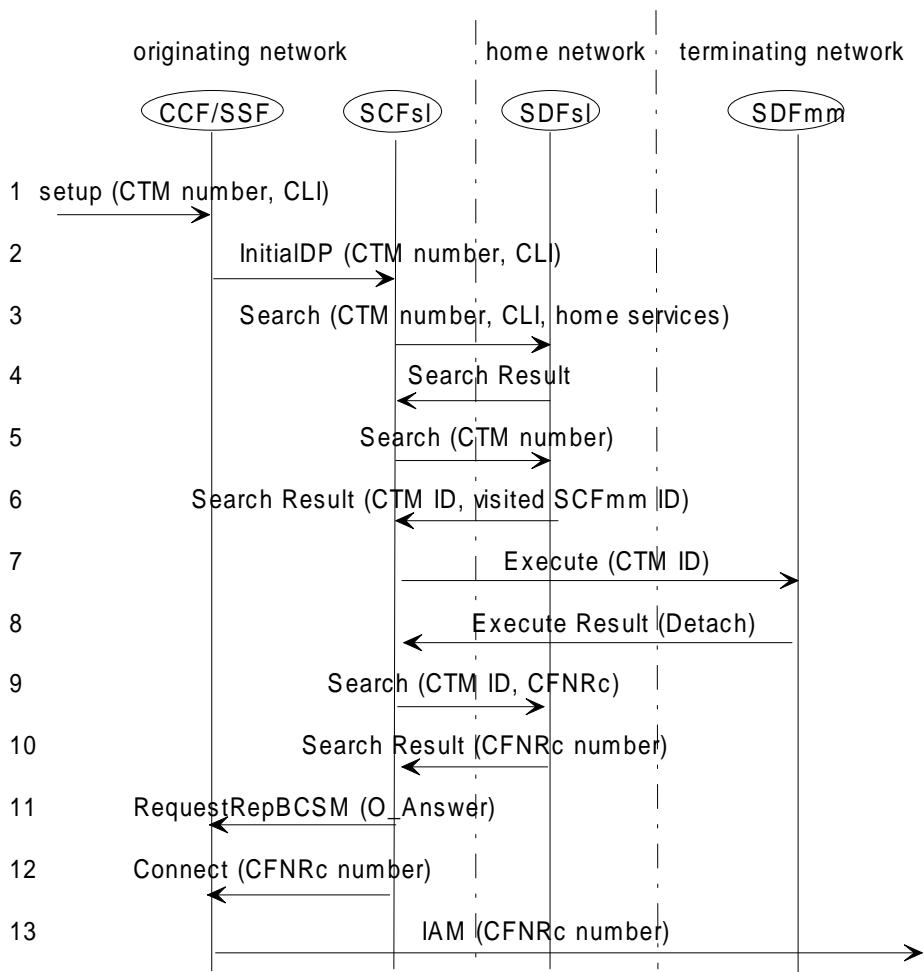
originating network

home network

terminating network

CCF/SSF

SCFsl

SDFsl

SDFmm

1 setup (CTM number, CLI)

2 InitialDP (CTM number, CLI)

3 Search (CTM number, CLI, home services)

4 Search Result

5 Search (CTM number)

6 Search Result (CTM ID, visited SCFmm ID)

7 Execute (CTM ID)

8 Execute Result (Detach)

9 Search (CTM ID, CFNRc)

10 Search Result (CFNRc number)

11 RequestRepBCSM (O_Answer)

12 Connect (CFNRc number)

13 IAM (CFNRc number)